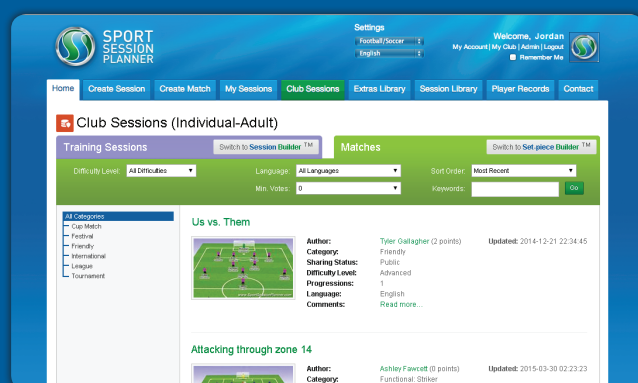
SPORT SESSION PLANNER

Settings
Football/Soccer
English

Welcome, Jordan
My Account | My Club | Admin | Logout
Remember Me

Home
Create Session
Create Match
My Sessions
Club Sessions
Extras Library
Session Library
Player Records
Contact

Club Sessions (Individual-Adult)

Training Sessions
Switch to Session Builder TM
Matches
Switch to Set-piece Builder TM

Difficulty Level: All Difficulties
Language: All Languages
Sort Order: Most Recent
Min. Votes: 0
Keywords:
Go

All Categories
Cup Match
Festival
Friendly
International
League
Tournament

Us vs. Them

Author: Tyler Gallagher (2 points)
Updated: 2014-12-21 22:34:45
Category: Friendly
Sharing Status: Public
Difficulty Level: Advanced
Progressions: 1
Language: English
Comments: Read more...

Attacking through zone 14

Author: Ashley Fawcett (0 points)
Updated: 2015-03-30 02:23:23
Category: Functional: Striker